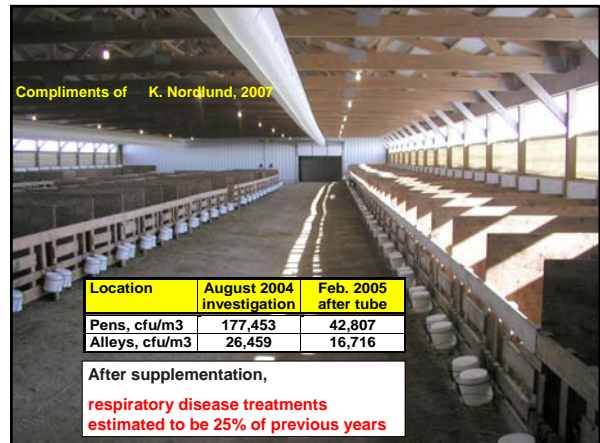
Compliments of K. Nordlund, 2007

| Location | August 2004 investigation | Feb. 2005 after tube |
|---|---|---|
| Pens, cfu/m3 | 177,453 | 42,807 |
| Alleys, cfu/m3 | 26,459 | 16,716 |

After supplementation,

respiratory disease treatments estimated to be 25% of previous years